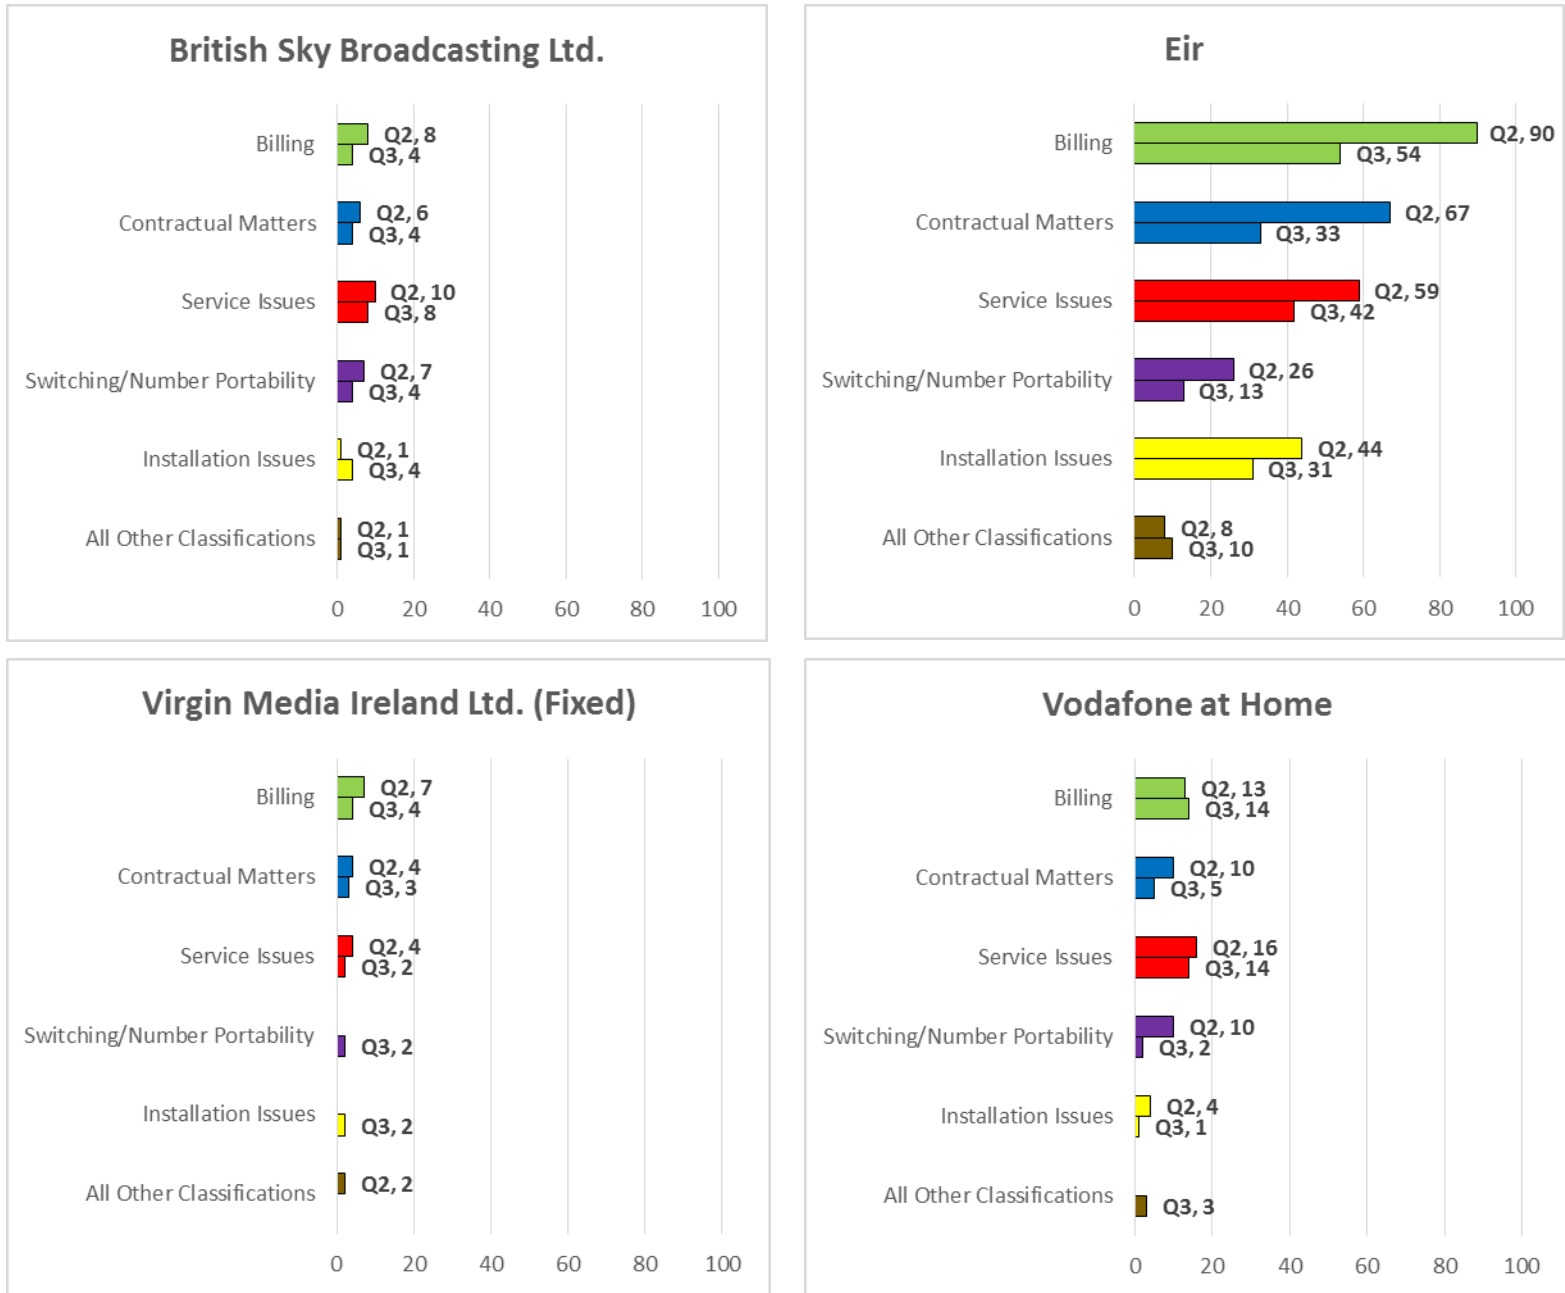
British Sky Broadcasting Ltd.

Billing
Q2, 8
Q3, 4
Contractual Matters
Q2, 6
Q3, 4
Service Issues
Q2, 10
Q3, 8
Switching/Number Portability
Q2, 7
Q3, 4
Installation Issues
Q2, 1
Q3, 4
All Other Classifications
Q2, 1
Q3, 1
0 20 40 60 80 100

Eir

Billing
Q2, 90
Q3, 54
Contractual Matters
Q2, 67
Q3, 33
Service Issues
Q2, 59
Q3, 42
Switching/Number Portability
Q2, 26
Q3, 13
Installation Issues
Q2, 44
Q3, 31
All Other Classifications
Q2, 8
Q3, 10
0 20 40 60 80 100

Virgin Media Ireland Ltd. (Fixed)

Billing
Q2, 7
Q3, 4
Contractual Matters
Q2, 4
Q3, 3
Service Issues
Q2, 4
Q3, 2
Switching/Number Portability
Q3, 2
Installation Issues
Q3, 2
All Other Classifications
Q2, 2
0 20 40 60 80 100

Vodafone at Home

Billing
Q2, 13
Q3, 14
Contractual Matters
Q2, 10
Q3, 5
Service Issues
Q2, 16
Q3, 14
Switching/Number Portability
Q2, 10
Q3, 2
Installation Issues
Q2, 4
Q3, 1
All Other Classifications
Q3, 3
0 20 40 60 80 100